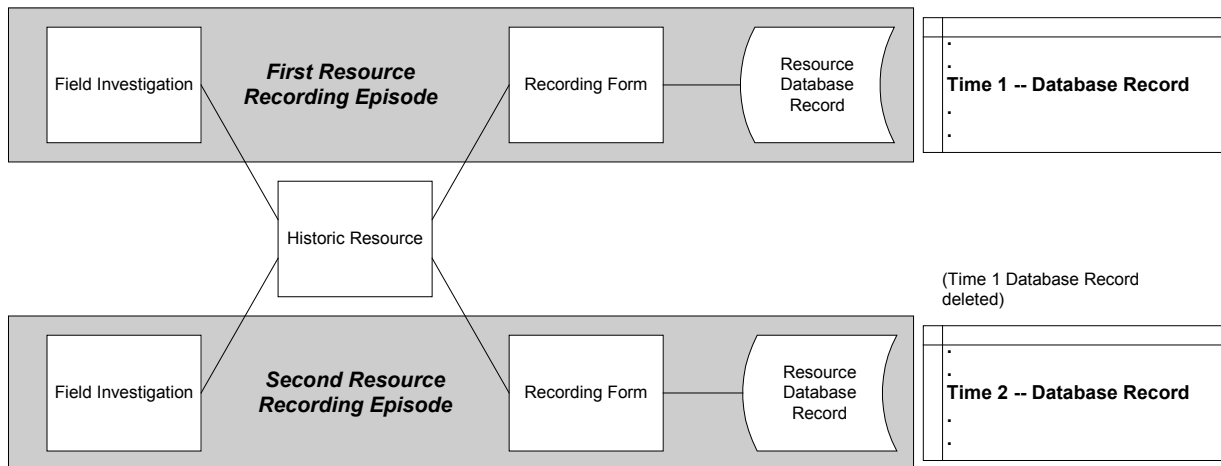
Field Investigation

First Resource Recording Episode

Recording Form

Resource Database Record

.
.
Time 1 -- Database Record
.
.

Historic Resource

(Time 1 Database Record deleted)

Field Investigation

Second Resource Recording Episode

Recording Form

Resource Database Record

.
.
Time 2 -- Database Record
.
.